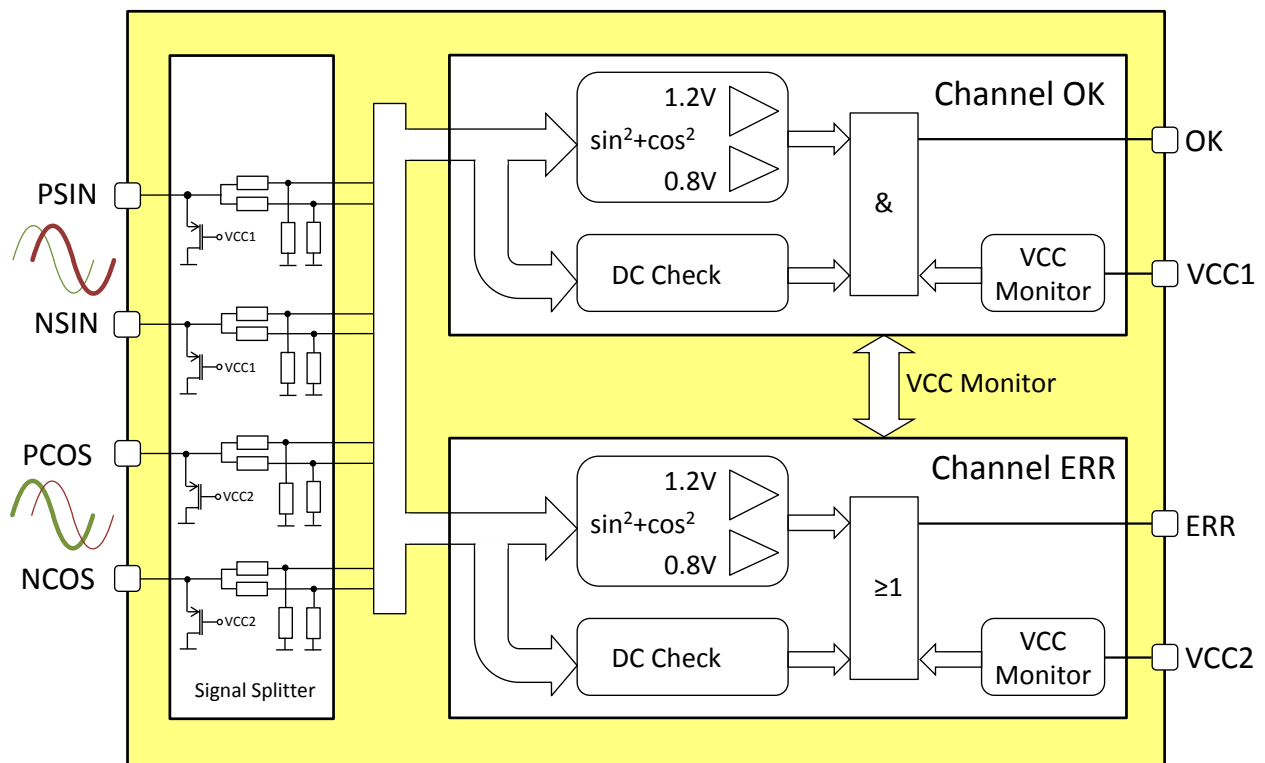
PSIN

VCC1

NSIN

VCC1

PCOS

VCC2

NCOS

VCC2

Signal Splitter

Channel OK

1.2V

$\sin^2+\cos^2$

0.8V

&

OK

DC Check

VCC Monitor

VCC1

VCC Monitor

Channel ERR

1.2V

$\sin^2+\cos^2$

0.8V

≥1

ERR

DC Check

VCC Monitor

VCC2